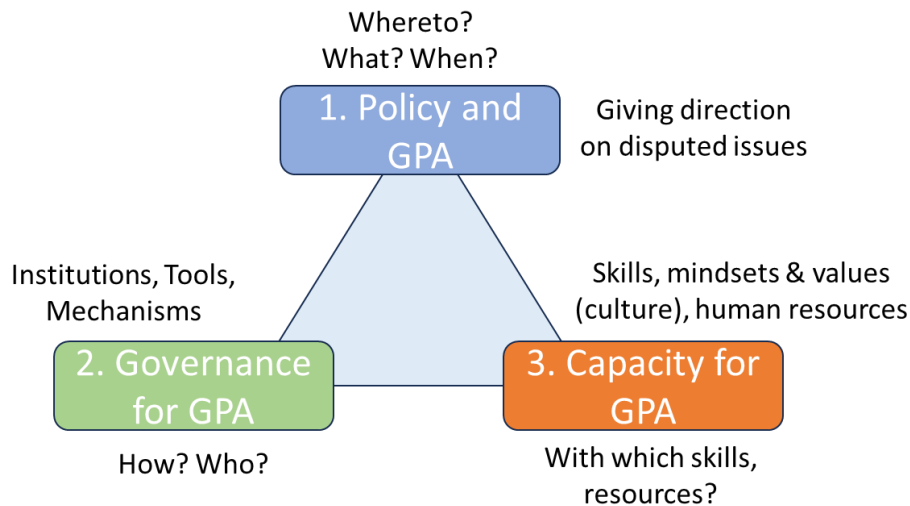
Whereto?
What? When?

1. Policy and GPA

Giving direction on disputed issues

Institutions, Tools, Mechanisms

Skills, mindsets & values (culture), human resources

2. Governance for GPA

3. Capacity for GPA

How? Who?

With which skills, resources?